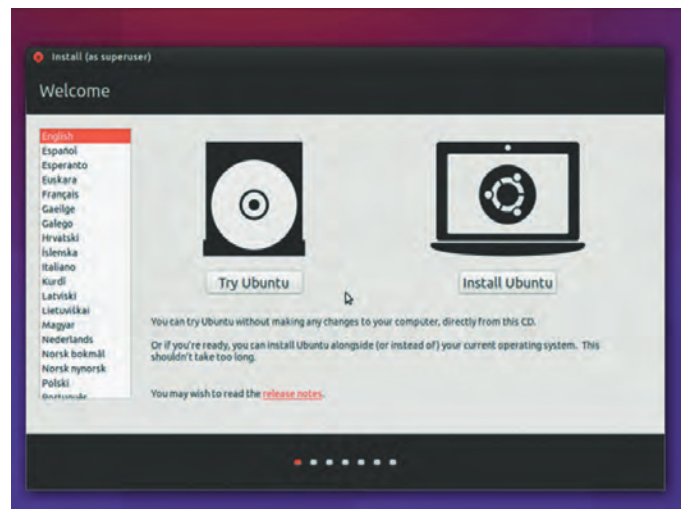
Install (as superuser)

Welcome

English
Español
Esperanto
Euskara
Français
Gaeilge
Galego
Hrvatski
Íslenska
Italiano
Kurdî
Latviski
Lietuviškai
Magyar
Nederlands
Norsk bokmål
Norsk nynorsk
Polski
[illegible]

Try Ubuntu

Install Ubuntu

You can try Ubuntu without making any changes to your computer, directly from this CD.

Or if you're ready, you can install Ubuntu alongside (or instead of) your current operating system. This shouldn't take too long.

You may wish to read the release notes.